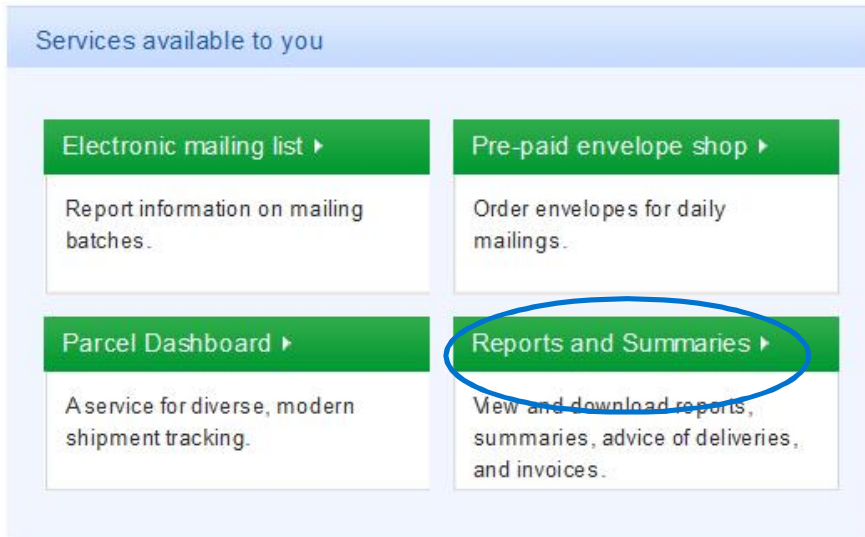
Services available to you

Electronic mailing list ▸

Report information on mailing batches.

Pre-paid envelope shop ▸

Order envelopes for daily mailings.

Parcel Dashboard ▸

A service for diverse, modern shipment tracking.

Reports and Summaries ▸

View and download reports, summaries, advice of deliveries, and invoices.